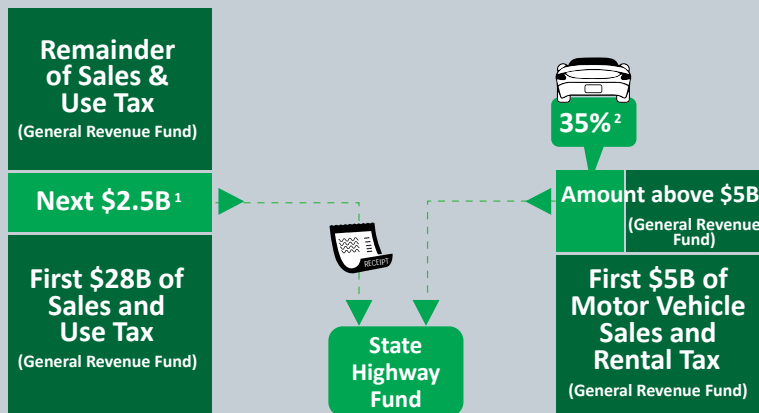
Remainder of Sales & Use Tax
(General Revenue Fund)

Next $2.5B $^{1}$

First $28B of Sales and Use Tax
(General Revenue Fund)

RECEIPT

35% $^{2}$

Amount above $5B
(General Revenue Fund)

First $5B of Motor Vehicle Sales and Rental Tax
(General Revenue Fund)

State Highway Fund